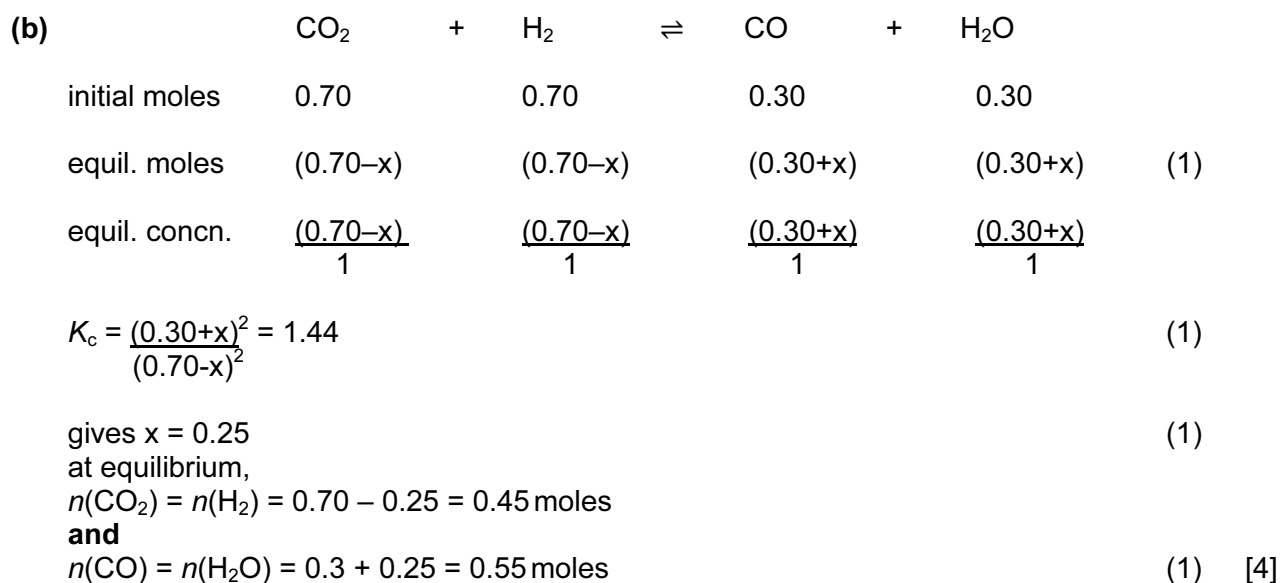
**(b)** $CO_2$ + $H_2$ $\rightleftharpoons$ CO + $H_2O$

| | $CO_2$ | $H_2$ | CO | $H_2O$ | |
|---|---|---|---|---|---|
| initial moles | 0.70 | 0.70 | 0.30 | 0.30 | |
| equil. moles | (0.70–x) | (0.70–x) | (0.30+x) | (0.30+x) | (1) |
| equil. concn. | $\frac{(0.70–x)}{1}$ | $\frac{(0.70–x)}{1}$ | $\frac{(0.30+x)}{1}$ | $\frac{(0.30+x)}{1}$ | |

$K_c = \frac{(0.30+x)^2}{(0.70-x)^2} = 1.44$ (1)

gives x = 0.25 (1)
at equilibrium,
$n(CO_2) = n(H_2) = 0.70 – 0.25 = 0.45$ moles
**and**
$n(CO) = n(H_2O) = 0.3 + 0.25 = 0.55$ moles (1) [4]